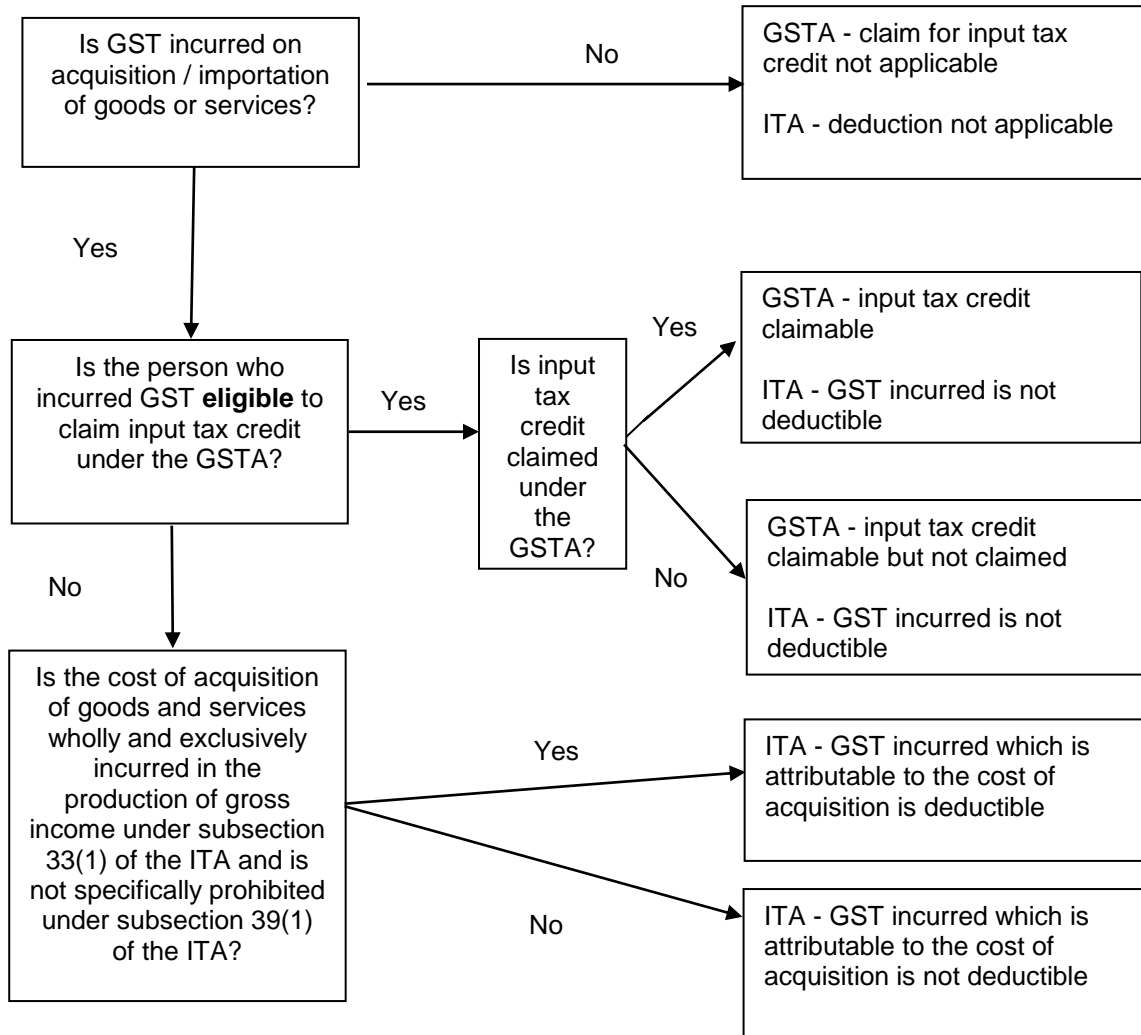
Is GST incurred on acquisition / importation of goods or services?

No

GSTA - claim for input tax credit not applicable

ITA - deduction not applicable

Yes

Is the person who incurred GST **eligible** to claim input tax credit under the GSTA?

Yes

Is input tax credit claimed under the GSTA?

Yes

GSTA - input tax credit claimable

ITA - GST incurred is not deductible

No

GSTA - input tax credit claimable but not claimed

ITA - GST incurred is not deductible

No

Is the cost of acquisition of goods and services wholly and exclusively incurred in the production of gross income under subsection 33(1) of the ITA and is not specifically prohibited under subsection 39(1) of the ITA?

Yes

ITA - GST incurred which is attributable to the cost of acquisition is deductible

No

ITA - GST incurred which is attributable to the cost of acquisition is not deductible